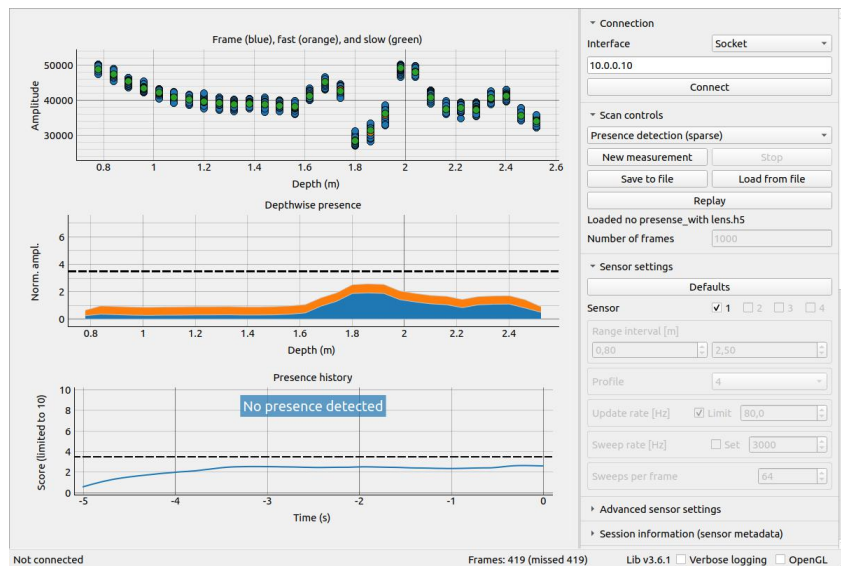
Frame (blue), fast (orange), and slow (green)

Amplitude

50000
40000
30000

0.8 1 1.2 1.4 1.6 1.8 2 2.2 2.4 2.6

Depth (m)

Depthwise presence

Norm. ampl.

6
4
2
0

0.8 1 1.2 1.4 1.6 1.8 2 2.2 2.4

Depth (m)

Presence history

No presence detected

Score (limited to 10)

10
8
6
4
2
0

-5 -4 -3 -2 -1 0

Time (s)

Connection

Interface Socket

10.0.0.10

Connect

Scan controls

Presence detection (sparse)

New measurement Stop

Save to file Load from file

Replay

Loaded no presense_with lens.h5

Number of frames 1000

Sensor settings

Defaults

Sensor 1 2 3 4

Range interval [m]

0,80 2,50

Profile 4

Update rate [Hz] Limit 80,0

Sweep rate [Hz] Set 3000

Sweeps per frame 64

Advanced sensor settings

Session information (sensor metadata)

Not connected Frames: 419 (missed 419) Lib v3.6.1 Verbose logging OpenGL